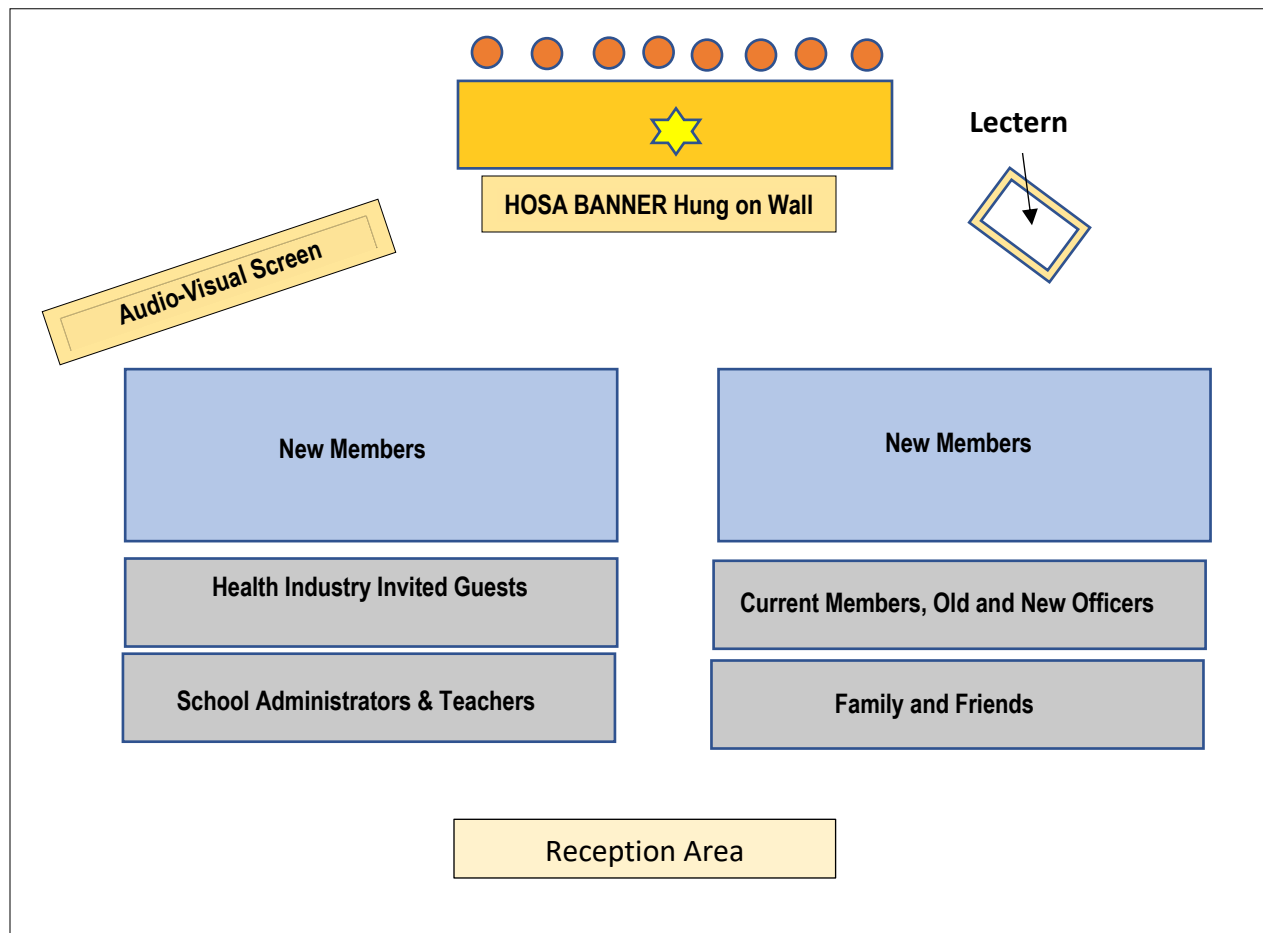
Lectern

HOSA BANNER Hung on Wall

Audio-Visual Screen

New Members

New Members

Health Industry Invited Guests

Current Members, Old and New Officers

School Administrators & Teachers

Family and Friends

Reception Area